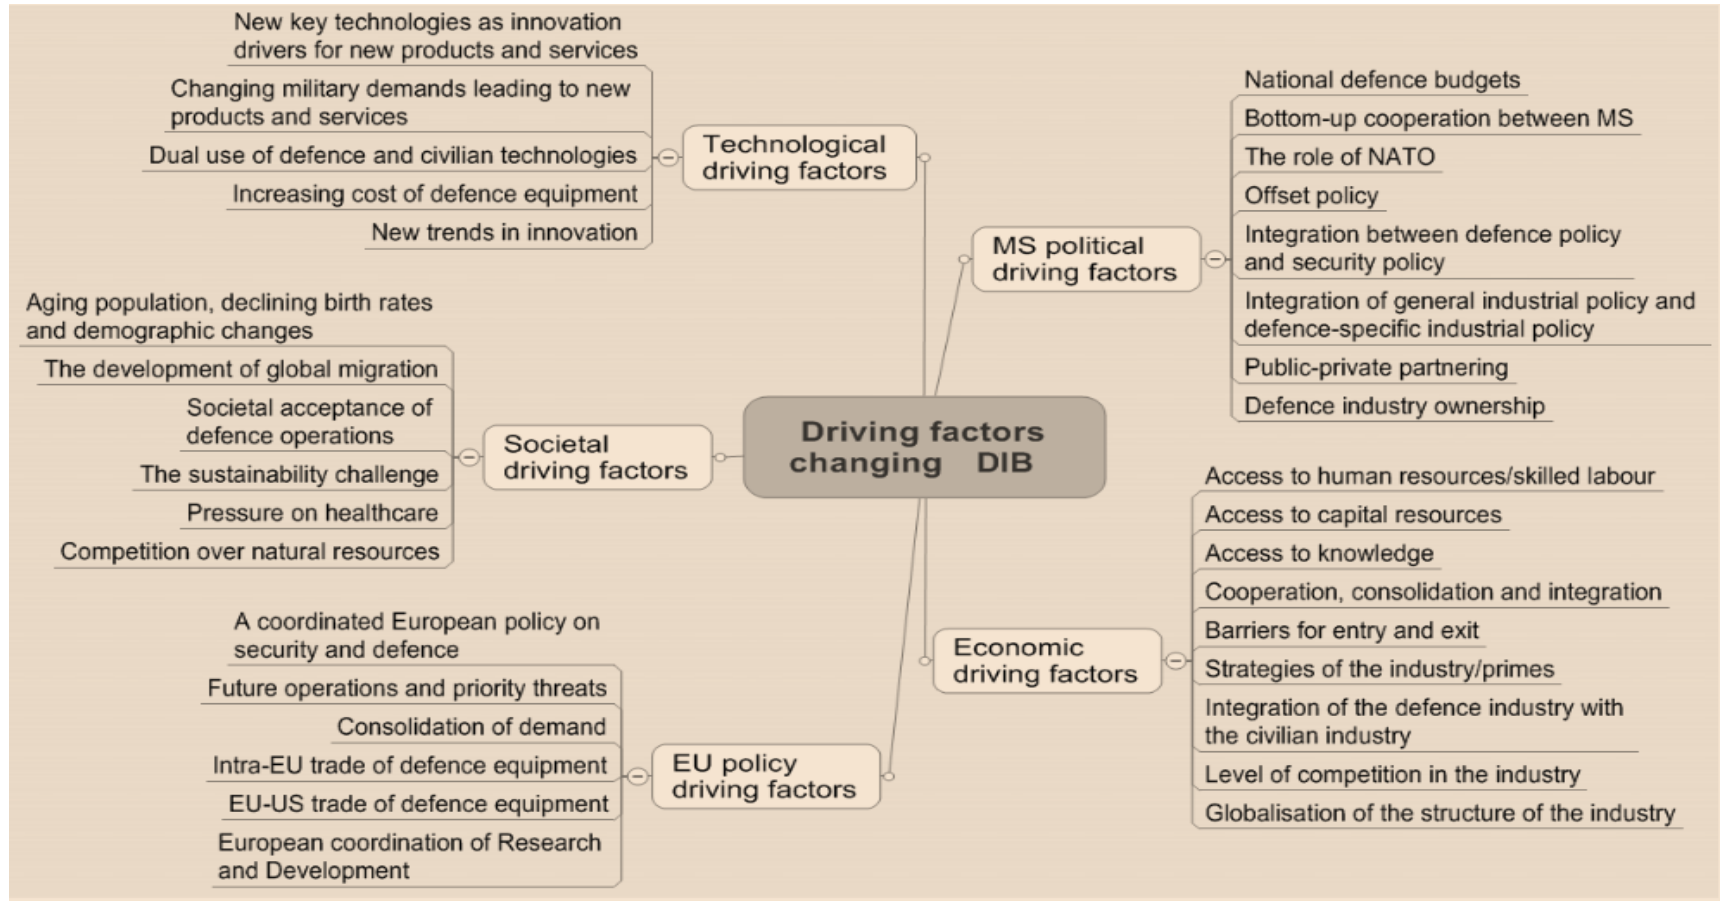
Driving factors changing DIB

Technological driving factors

New key technologies as innovation drivers for new products and services

Changing military demands leading to new products and services

Dual use of defence and civilian technologies

Increasing cost of defence equipment

New trends in innovation

MS political driving factors

National defence budgets

Bottom-up cooperation between MS

The role of NATO

Offset policy

Integration between defence policy and security policy

Integration of general industrial policy and defence-specific industrial policy

Public-private partnering

Defence industry ownership

Societal driving factors

Aging population, declining birth rates and demographic changes

The development of global migration

Societal acceptance of defence operations

The sustainability challenge

Pressure on healthcare

Competition over natural resources

Economic driving factors

Access to human resources/skilled labour

Access to capital resources

Access to knowledge

Cooperation, consolidation and integration

Barriers for entry and exit

Strategies of the industry/primes

Integration of the defence industry with the civilian industry

Level of competition in the industry

Globalisation of the structure of the industry

EU policy driving factors

A coordinated European policy on security and defence

Future operations and priority threats

Consolidation of demand

Intra-EU trade of defence equipment

EU-US trade of defence equipment

European coordination of Research and Development